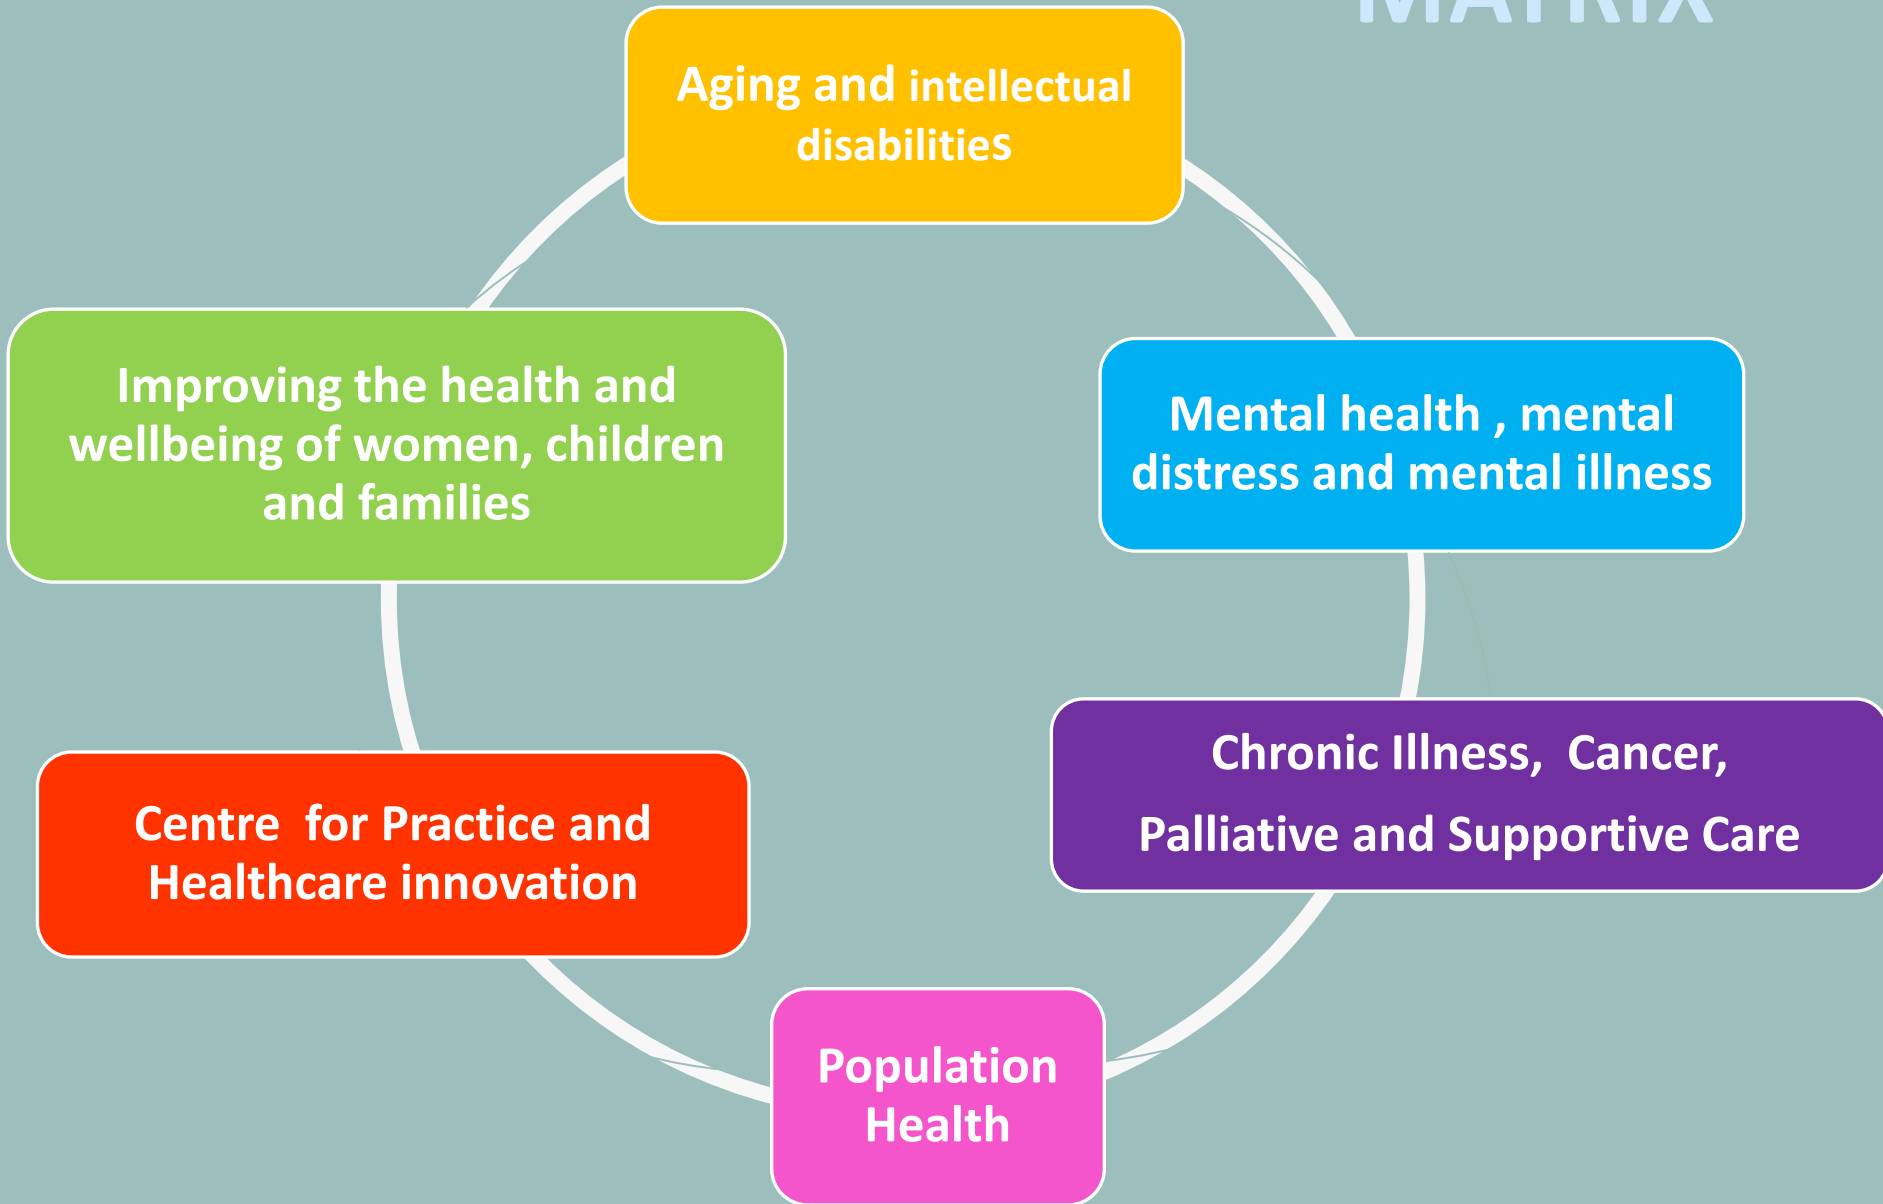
MATRIX

Aging and intellectual disabilities

Mental health , mental distress and mental illness

Chronic Illness, Cancer,

Palliative and Supportive Care

Population Health

Centre for Practice and Healthcare innovation

Improving the health and wellbeing of women, children and families